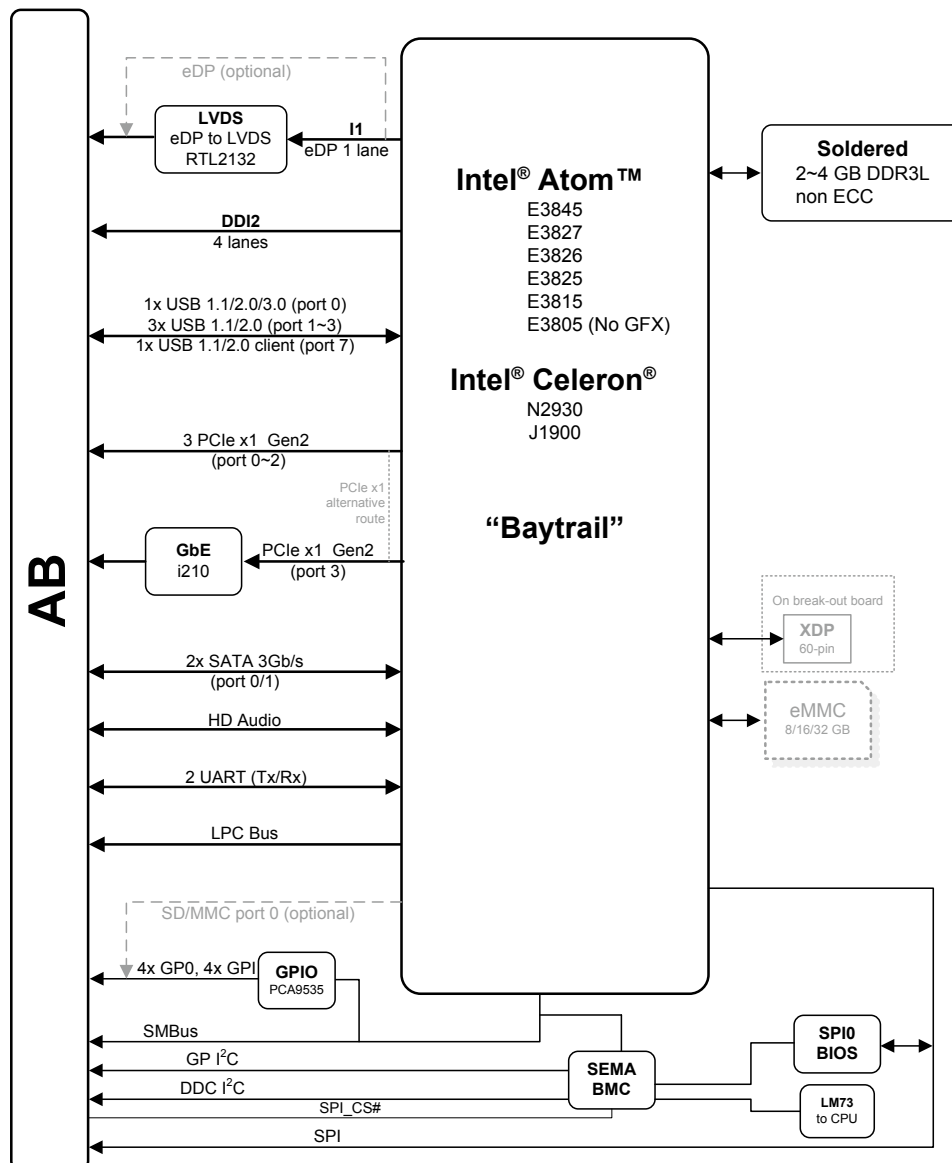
AB

eDP (optional)

LVDS
eDP to LVDS
RTL2132

I1
eDP 1 lane

DDI2
4 lanes

1x USB 1.1/2.0/3.0 (port 0)
3x USB 1.1/2.0 (port 1~3)
1x USB 1.1/2.0 client (port 7)

3 PCIe x1 Gen2
(port 0~2)

PCIe x1 alternative route

GbE
i210

PCIe x1 Gen2
(port 3)

2x SATA 3Gb/s
(port 0/1)

HD Audio

2 UART (Tx/Rx)

LPC Bus

SD/MMC port 0 (optional)

4x GP0, 4x GPI

GPIO
PCA9535

SMBus

GP I$^2$C

DDC I$^2$C

SPI_CS#

SPI

Intel® Atom™
E3845
E3827
E3826
E3825
E3815
E3805 (No GFX)

Intel® Celeron®
N2930
J1900

“Baytrail”

Soldered
2~4 GB DDR3L
non ECC

On break-out board
XDP
60-pin

eMMC
8/16/32 GB

SEMA
BMC

SPI0
BIOS

LM73
to CPU